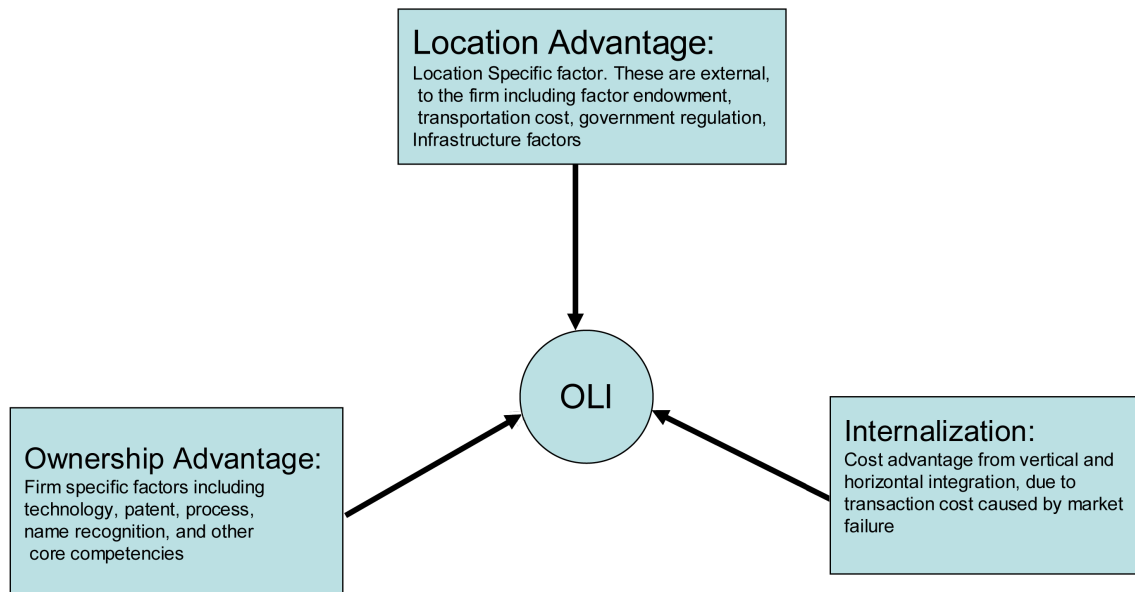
Location Advantage:
Location Specific factor. These are external, to the firm including factor endowment, transportation cost, government regulation, Infrastructure factors

OLI

Ownership Advantage:
Firm specific factors including technology, patent, process, name recognition, and other core competencies

Internalization:
Cost advantage from vertical and horizontal integration, due to transaction cost caused by market failure